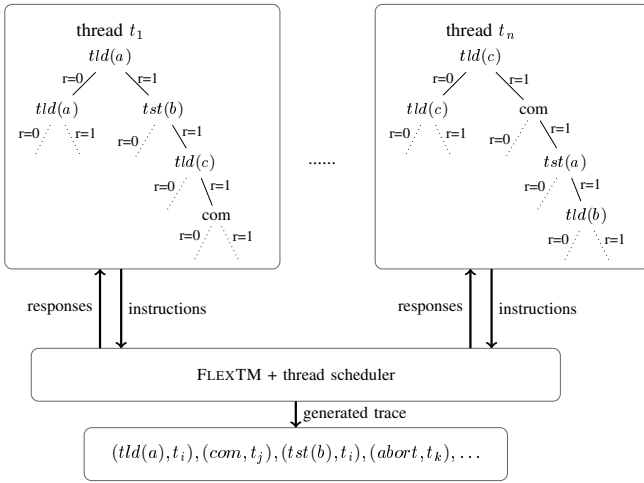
thread $t_1$

$tld(a)$

r=0 r=1

$tld(a)$ $tst(b)$

r=0 r=1 r=1

$tld(c)$

r=0 r=1

com

r=0 r=1

......

thread $t_n$

$tld(c)$

r=0 r=1

$tld(c)$ com

r=0 r=1 r=1

$tst(a)$

r=0 r=1

$tld(b)$

r=0 r=1

responses instructions

responses instructions

FLEXTM + thread scheduler

generated trace

$(tld(a),t_i),(com,t_j),(tst(b),t_i),(abort,t_k),\ldots$